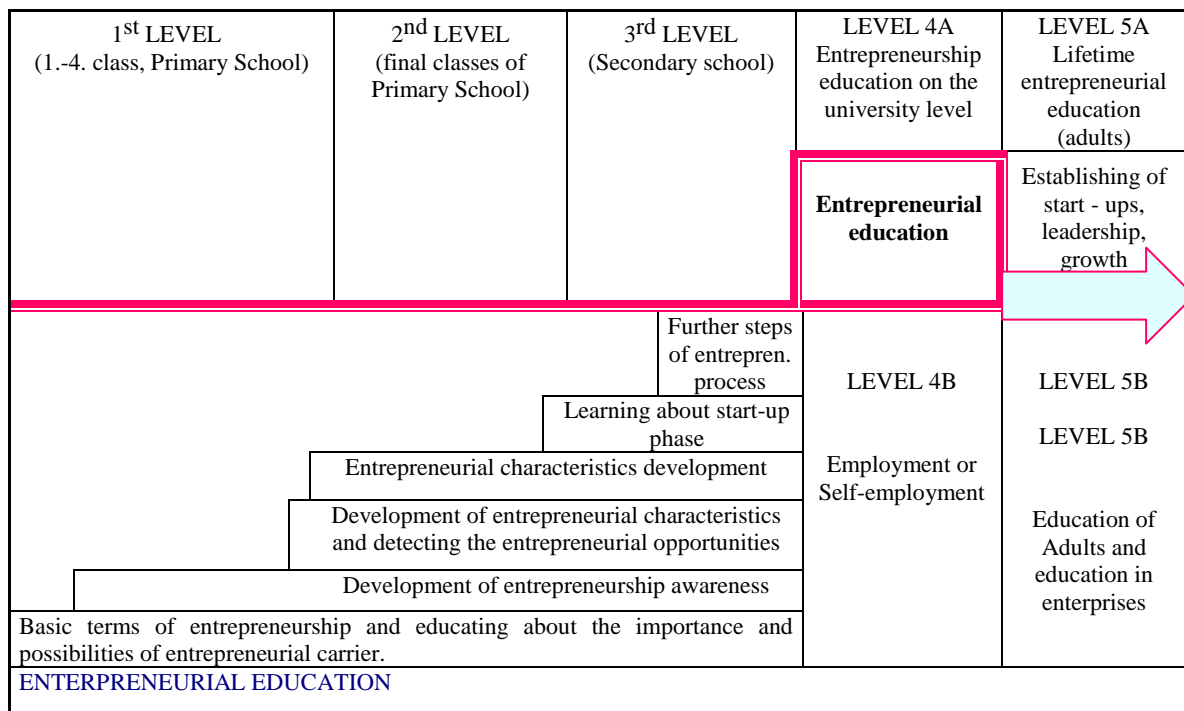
| $1^{st}$ LEVEL (1.-4. class, Primary School) | $2^{nd}$ LEVEL (final classes of Primary School) | $3^{rd}$ LEVEL (Secondary school) | LEVEL 4A Entrepreneurship education on the university level | LEVEL 5A Lifetime entrepreneurial education (adults) |
|---|---|---|---|---|
| | | | **Entrepreneurial education** | Establishing of start - ups, leadership, growth |

Further steps of entrepren. process

Learning about start-up phase

Entrepreneurial characteristics development

Development of entrepreneurial characteristics and detecting the entrepreneurial opportunities

Development of entrepreneurship awareness

Basic terms of entrepreneurship and educating about the importance and possibilities of entrepreneurial carrier.

LEVEL 4B

Employment or Self-employment

LEVEL 5B

LEVEL 5B

Education of Adults and education in enterprises

ENTERPRENEURIAL EDUCATION